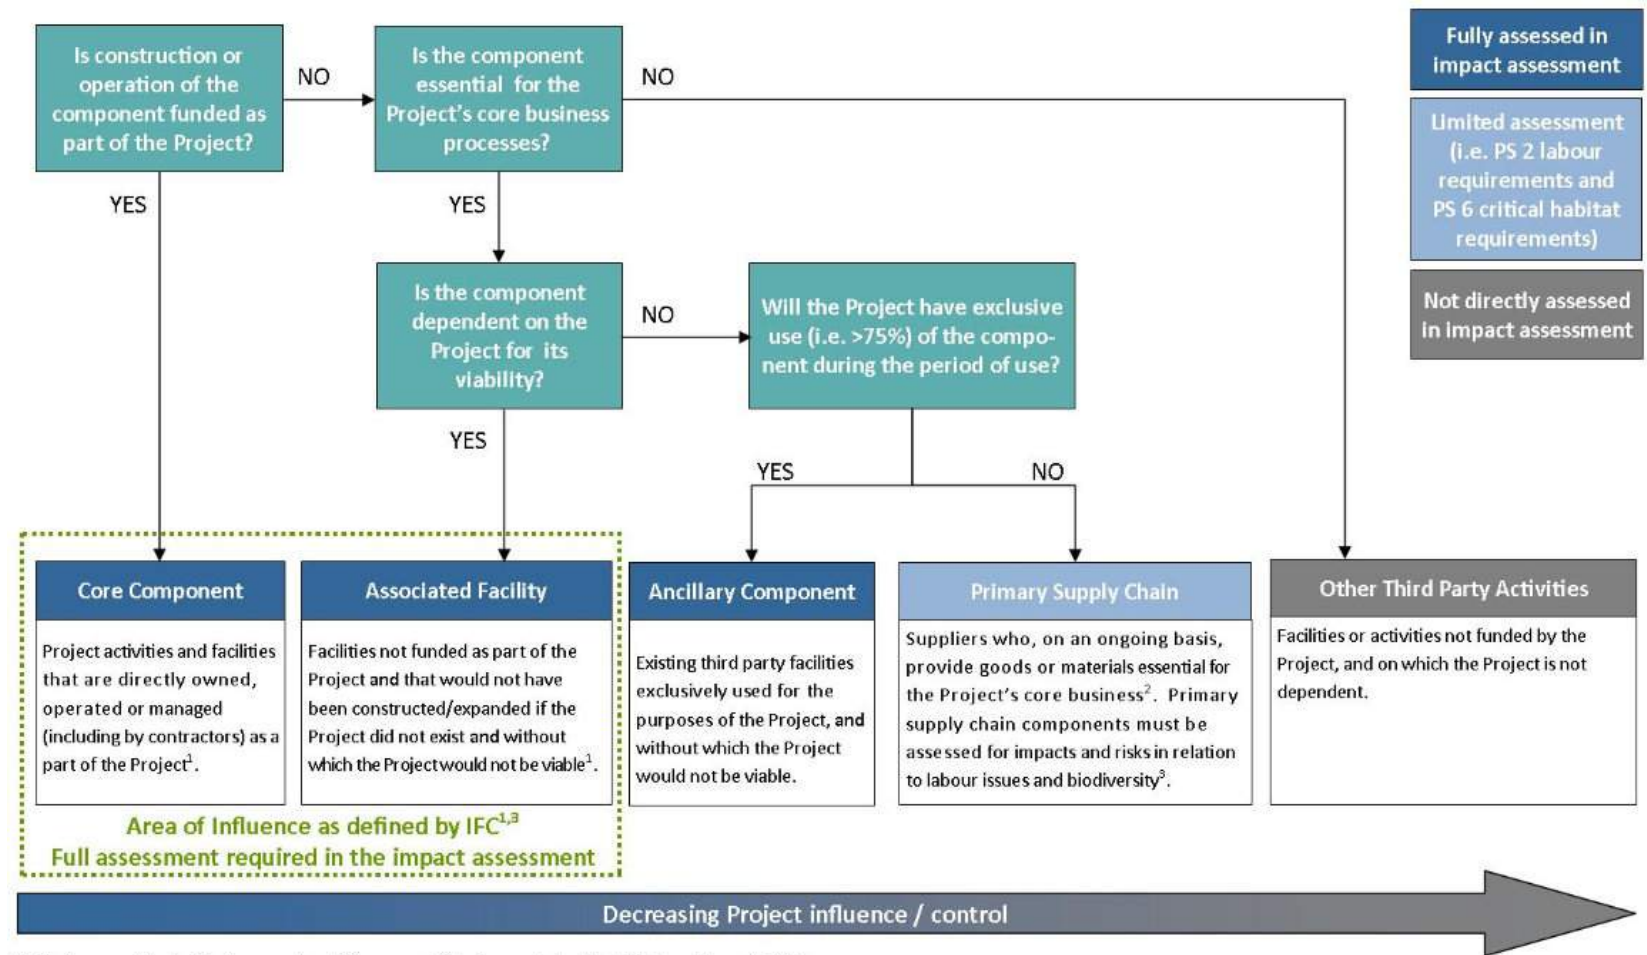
Is construction or operation of the component funded as part of the Project?

NO

Is the component essential for the Project's core business processes?

NO

Fully assessed in impact assessment

Limited assessment (i.e. PS 2 labour requirements and PS 6 critical habitat requirements)

Not directly assessed in impact assessment

YES

YES

Is the component dependent on the Project for its viability?

NO

Will the Project have exclusive use (i.e. >75%) of the component during the period of use?

YES

YES

NO

Core Component

Project activities and facilities that are directly owned, operated or managed (including by contractors) as a part of the Project$^1$.

Associated Facility

Facilities not funded as part of the Project and that would not have been constructed/expanded if the Project did not exist and without which the Project would not be viable$^1$.

Ancillary Component

Existing third party facilities exclusively used for the purposes of the Project, and without which the Project would not be viable.

Primary Supply Chain

Suppliers who, on an ongoing basis, provide goods or materials essential for the Project's core business$^2$. Primary supply chain components must be assessed for impacts and risks in relation to labour issues and biodiversity$^3$.

Other Third Party Activities

Facilities or activities not funded by the Project, and on which the Project is not dependent.

Area of Influence as defined by IFC$^{1,3}$
Full assessment required in the impact assessment

Decreasing Project influence / control